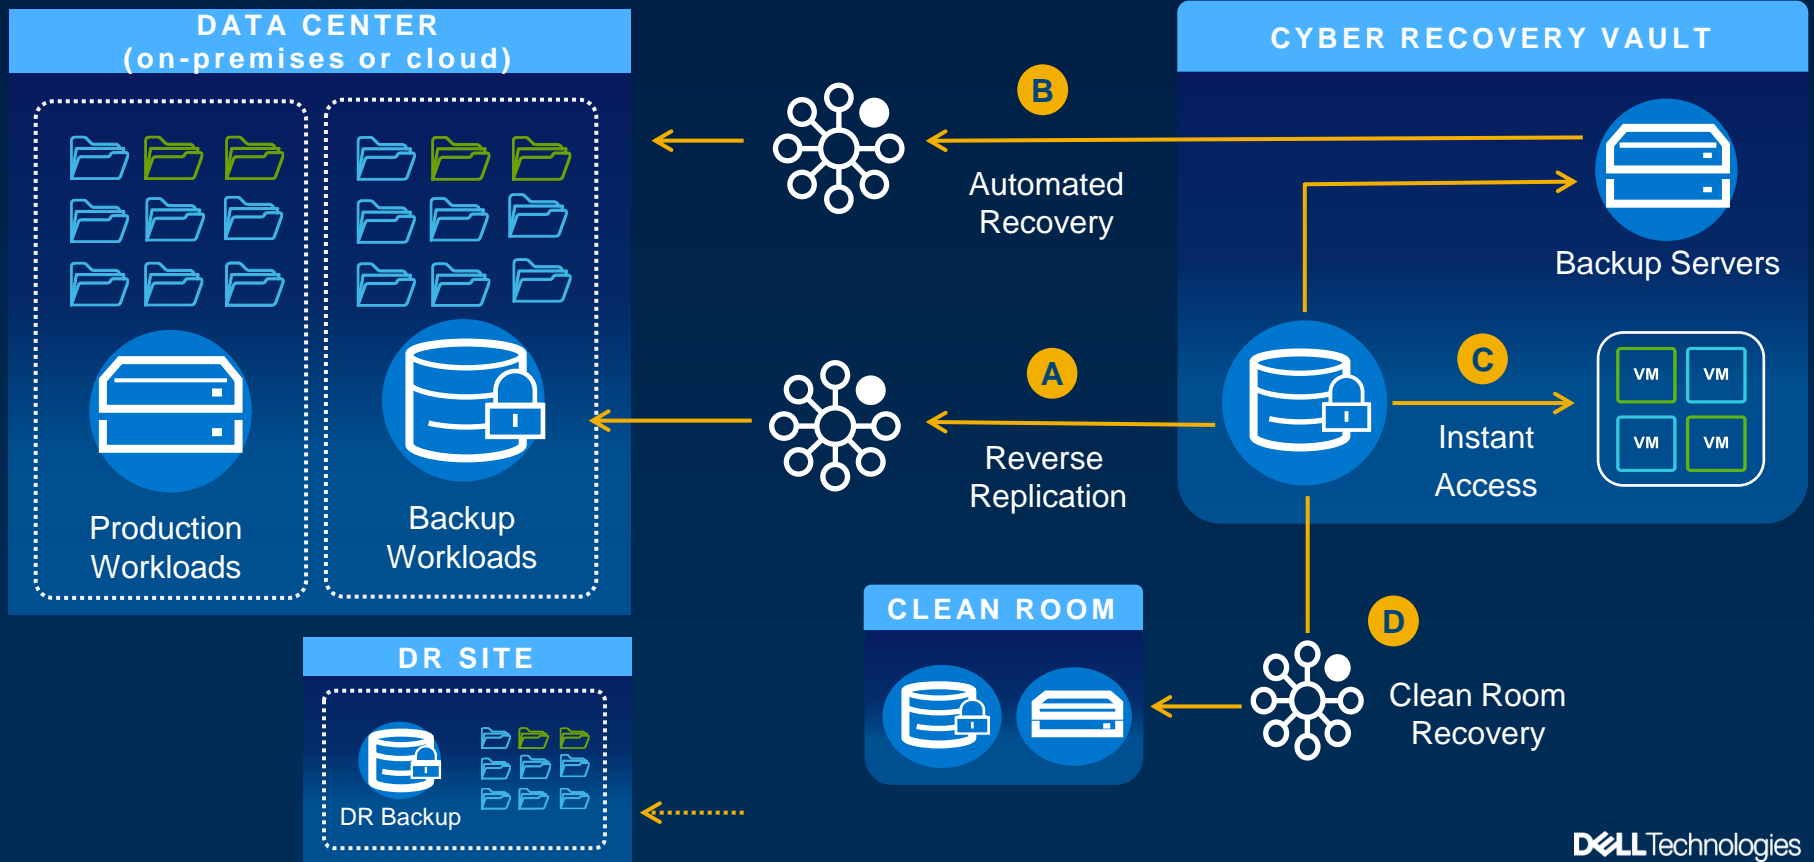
DATA CENTER
(on-premises or cloud)

Production Workloads

Backup Workloads

DR SITE

DR Backup

B

Automated Recovery

A

Reverse Replication

CLEAN ROOM

CYBER RECOVERY VAULT

Backup Servers

C

Instant Access

VM VM
VM VM

D

Clean Room Recovery

DELL Technologies